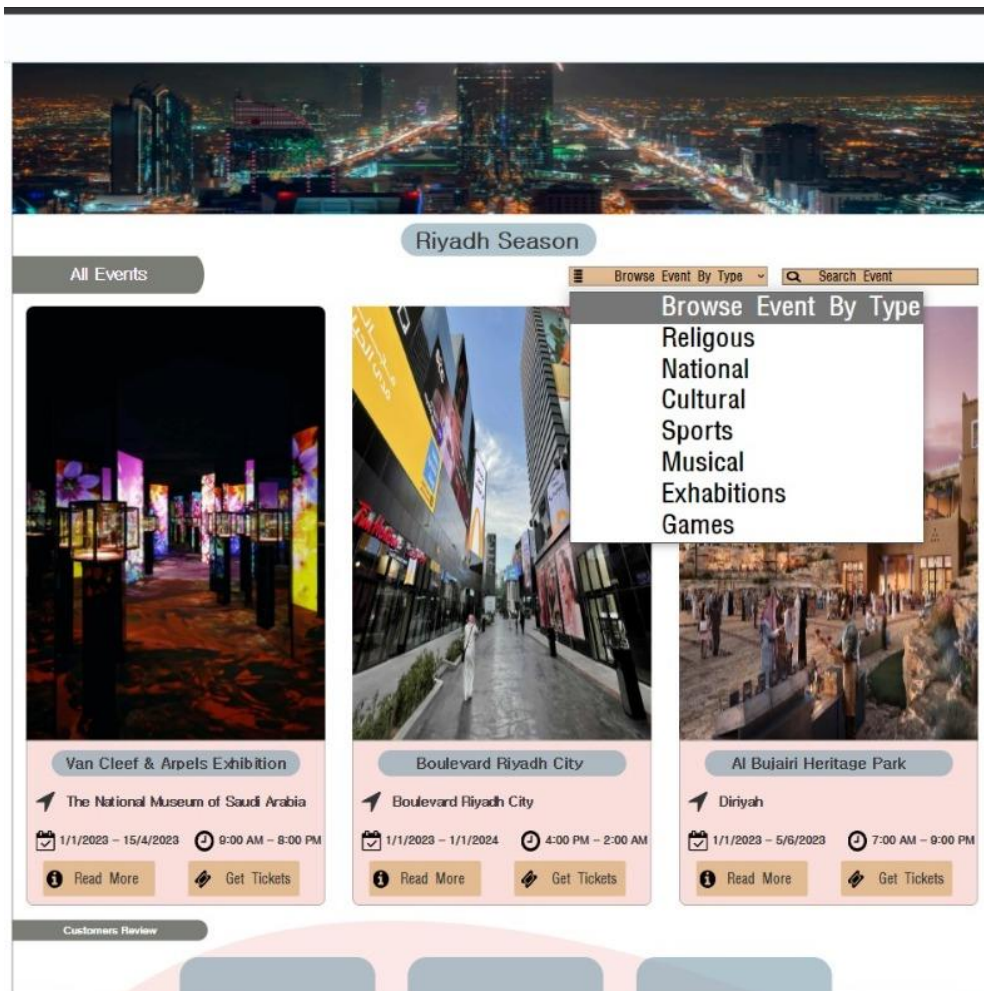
Riyadh Season

All Events

Browse Event By Type

Search Event

Browse Event By Type
Religous
National
Cultural
Sports
Musical
Exhibitions
Games

Van Cleef & Arpels Exhibition

The National Museum of Saudi Arabia

1/1/2023 – 15/4/2023

9:00 AM – 8:00 PM

Read More

Get Tickets

Boulevard Riyadh City

Boulevard Riyadh City

1/1/2023 – 1/1/2024

4:00 PM – 2:00 AM

Read More

Get Tickets

Al Bujairi Heritage Park

Diriyah

1/1/2023 – 5/6/2023

7:00 AM – 9:00 PM

Read More

Get Tickets

Customers Review